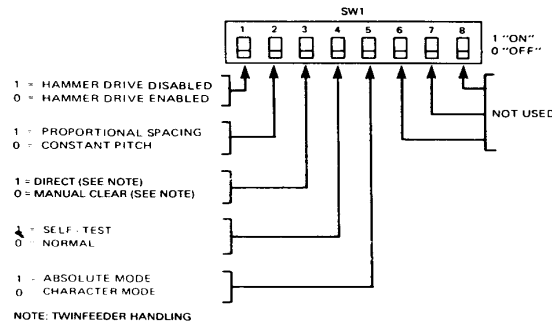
SW1

1 2 3 4 5 6 7 8

1 "ON"
0 "OFF"

1 = HAMMER DRIVE DISABLED
0 = HAMMER DRIVE ENABLED

1 = PROPORTIONAL SPACING
0 = CONSTANT PITCH

1 = DIRECT (SEE NOTE)
0 = MANUAL CLEAR (SEE NOTE)

1 = SELF-TEST
0 = NORMAL

1 = ABSOLUTE MODE
0 = CHARACTER MODE

NOT USED

NOTE: TWINFEEDER HANDLING